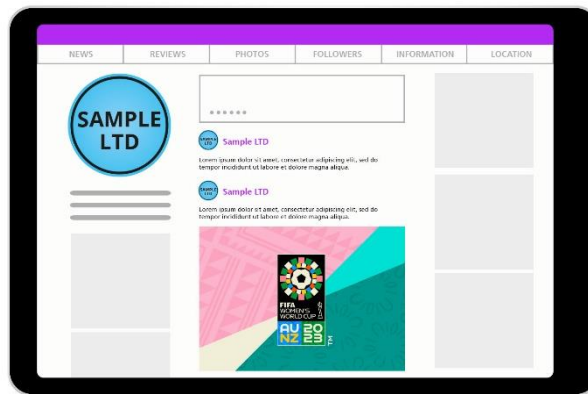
NEWS | REVIEWS | PHOTOS | FOLLOWERS | INFORMATION | LOCATION

SAMPLE LTD

••••••

SAMPLE LTD Sample LTD

Lorem ipsum dolor sit amet, consectetur adipiscing elit, sed do tempor incididunt ut labore dolore magna aliqua.

SAMPLE LTD Sample LTD

Lorem ipsum dolor sit amet, consectetur adipiscing elit, sed do tempor incididunt ut labore dolore magna aliqua.

FIFA WOMEN'S WORLD CUP AU NZ 2023 TM